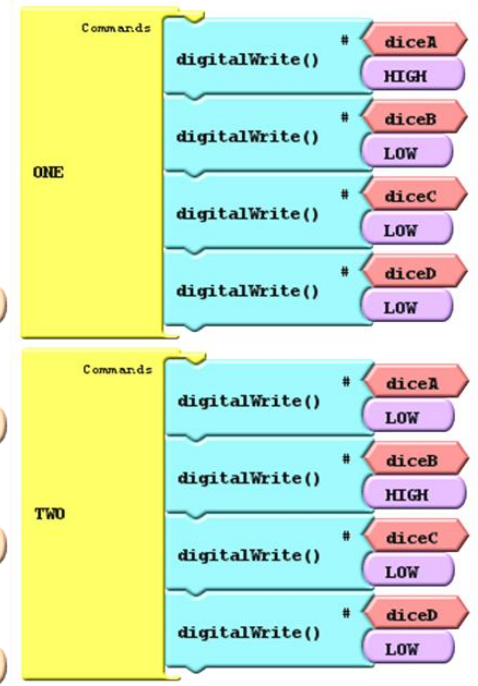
Commands
ONE
digitalWrite() # diceA HIGH
digitalWrite() # diceB LOW
digitalWrite() # diceC LOW
digitalWrite() # diceD LOW

Commands
TWO
digitalWrite() # diceA LOW
digitalWrite() # diceB HIGH
digitalWrite() # diceC LOW
digitalWrite() # diceD LOW